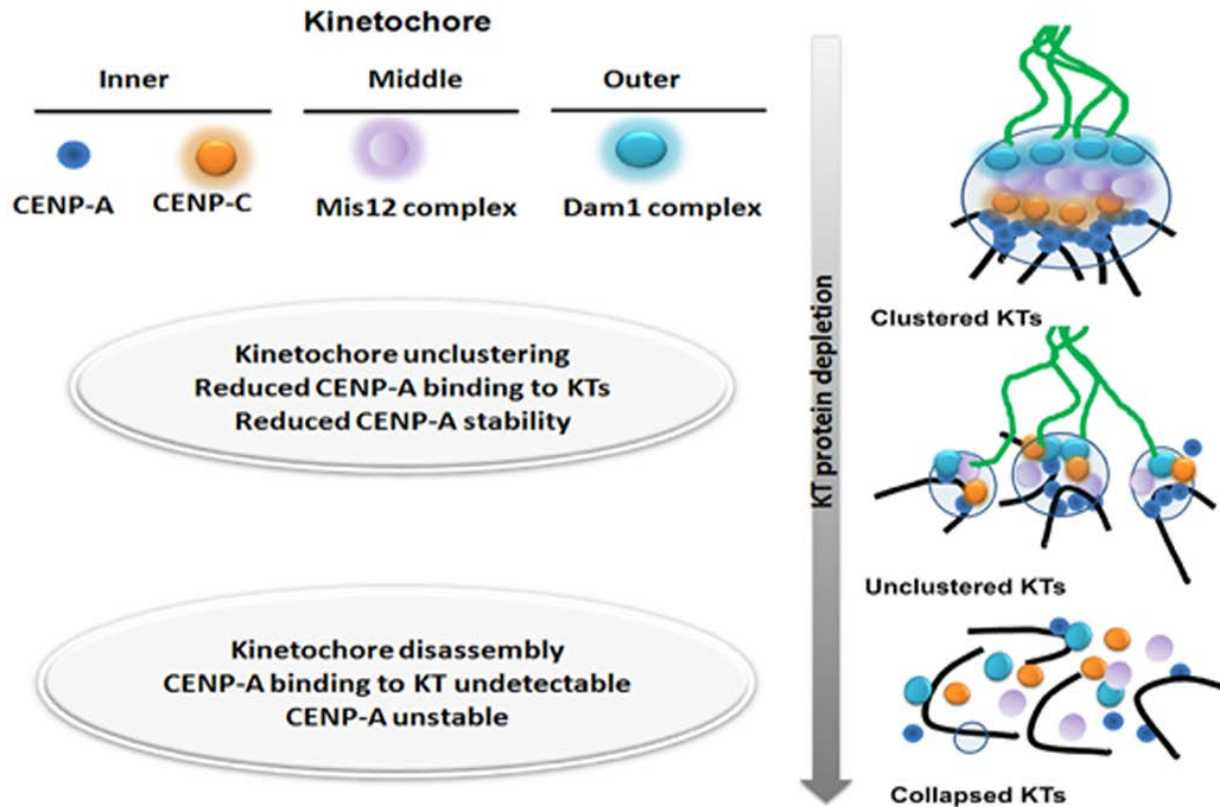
Kinetochore

Inner

Middle

Outer

CENP-A

CENP-C

Mis12 complex

Dam1 complex

Kinetochore unclustering
Reduced CENP-A binding to KTs
Reduced CENP-A stability

Kinetochore disassembly
CENP-A binding to KT undetectable
CENP-A unstable

KT protein depletion

Clustered KTs

Unclustered KTs

Collapsed KTs